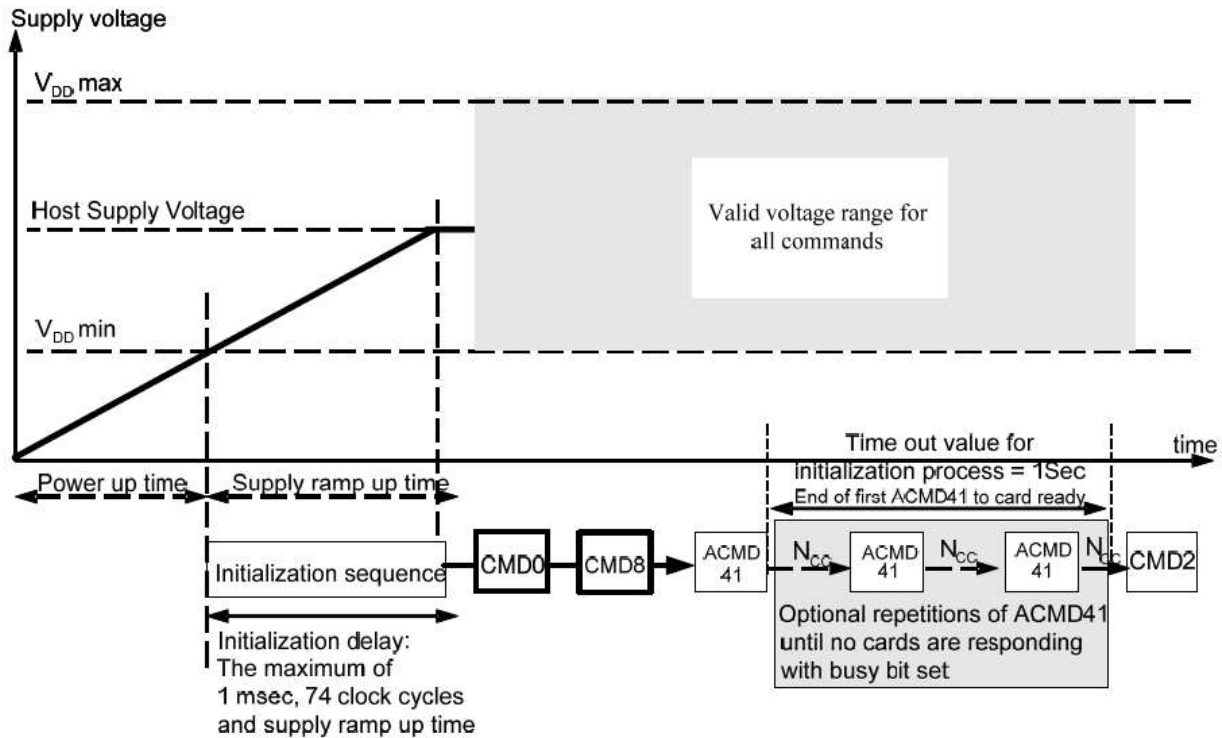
Supply voltage

$V_{DD}$ max

Host Supply Voltage

Valid voltage range for all commands

$V_{DD}$ min

time

Time out value for initialization process = 1Sec

End of first ACMD41 to card ready

Power up time

Supply ramp up time

Initialization sequence

CMD0

CMD8

ACMD 41

$N_{CC}$

ACMD 41

$N_{CC}$

ACMD 41

$N_{CC}$

CMD2

Optional repetitions of ACMD41 until no cards are responding with busy bit set

Initialization delay: The maximum of 1 msec, 74 clock cycles and supply ramp up time